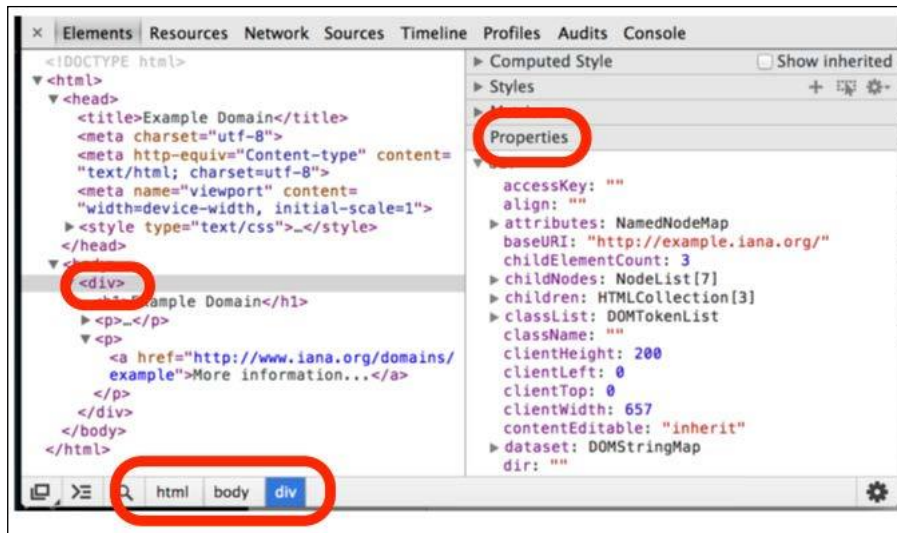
× Elements Resources Network Sources Timeline Profiles Audits Console

<!DOCTYPE html>
▼<html>
▼<head>
<title>Example Domain</title>
<meta charset="utf-8">
<meta http-equiv="Content-type" content="text/html; charset=utf-8">
<meta name="viewport" content="width=device-width, initial-scale=1">
►<style type="text/css">…</style>
</head>
▼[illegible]
<div>
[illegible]ample Domain</h1>
►<p>…</p>
▼<p>
<a href="http://www.iana.org/domains/example">More information...</a>
</p>
</div>
</body>
</html>

► Computed Style
Show inherited
► Styles
► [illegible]
Properties
▼ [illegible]
accessKey: ""
align: ""
► attributes: NamedNodeMap
baseURI: "http://example.iana.org/"
childElementCount: 3
► childNodes: NodeList[7]
► children: HTMLCollection[3]
► classList: DOMTokenList
className: ""
clientHeight: 200
clientLeft: 0
clientTop: 0
clientWidth: 657
contentEditable: "inherit"
► dataset: DOMStringMap
dir: ""

html body div